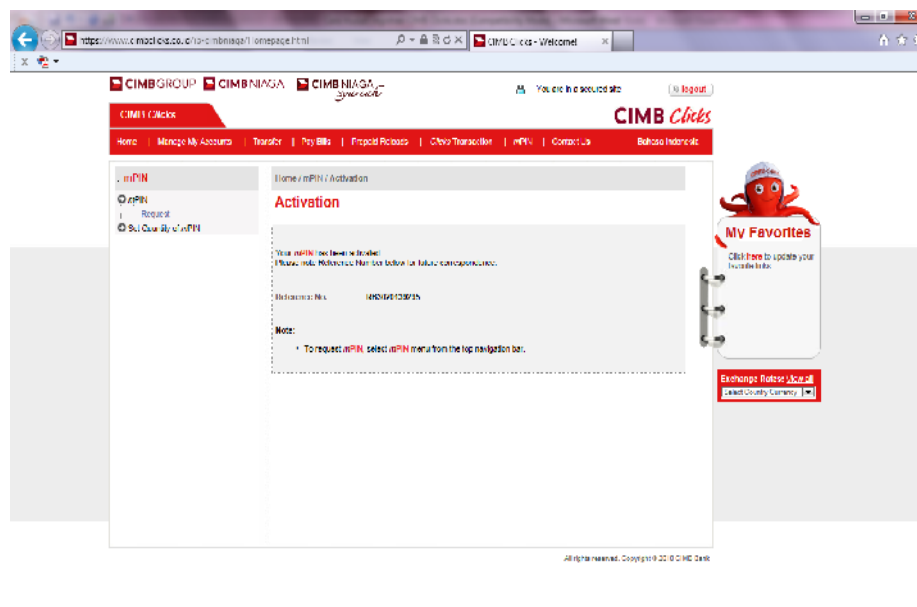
https://www.cimbclicks.co.id/ib-cimbniaga/Homepage.html

CIMB Clicks - Welcome!

CIMBGROUP CIMBNIAGA CIMBNIAGA

You are in a secured site

Logout

CIMB Clicks

CIMB Clicks

Home | Manage My Accounts | Transfer | Pay Bills | Prepaid Reloads | Clicks Transaction | mPIN | Contact Us

Bahasa Indonesia

mPIN

mPIN

Request

Set Quantity of mPIN

Home / mPIN / Activation

Activation

Your mPIN has been activated.
Please note Reference Number below for future correspondence.

Reference No. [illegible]

Note:

• To request mPIN, select mPIN menu from the top navigation bar.

My Favorites

Click here to update your favorite links

Exchange Rates View all

Select Country Currency

All rights reserved. Copyright © 2010 CIMB Bank